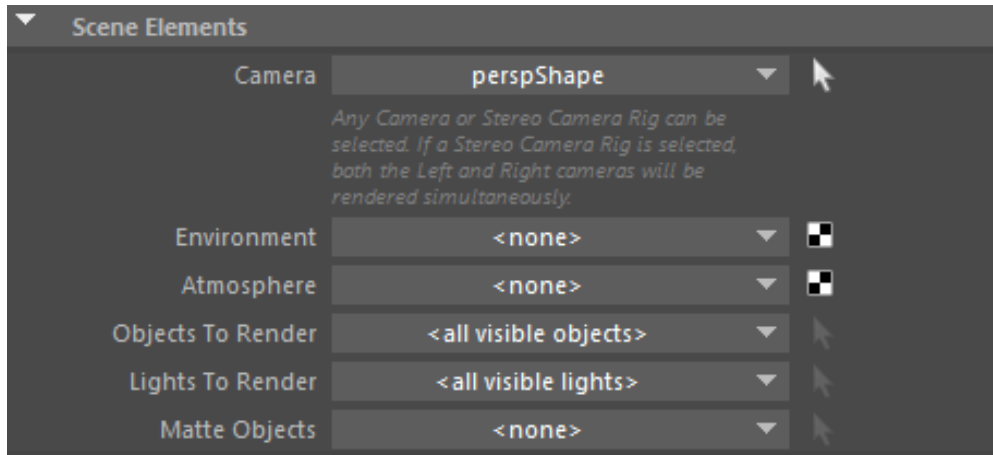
Scene Elements

Camera persp Shape

Any Camera or Stereo Camera Rig can be selected. If a Stereo Camera Rig is selected, both the Left and Right cameras will be rendered simultaneously.

Environment <none>

Atmosphere <none>

Objects To Render <all visible objects>

Lights To Render <all visible lights>

Matte Objects <none>